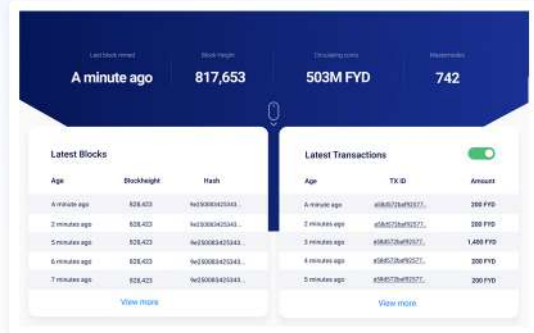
Last block mined
A minute ago

Block Height
817,653

Circulating coins
503M FYD

Masternodes
742

Latest Blocks

| Age | Blockheight | Hash |
|---|---|---|
| A minute ago | 828,423 | 9e250083425343... |
| 2 minutes ago | 828,423 | 9e250083425343... |
| 5 minutes ago | 828,423 | 9e250083425343... |
| 6 minutes ago | 828,423 | 9e250083425343... |
| 7 minutes ago | 828,423 | 9e250083425343... |

View more

Latest Transactions

| Age | TX ID | Amount |
|---|---|---|
| A minute ago | a58d572baf92577... | 200 FYD |
| 2 minutes ago | a58d572baf92577... | 200 FYD |
| 3 minutes ago | a58d572baf92577... | 1,400 FYD |
| 4 minutes ago | a58d572baf92577... | 200 FYD |
| 5 minutes ago | a58d572baf92577... | 200 FYD |

View more